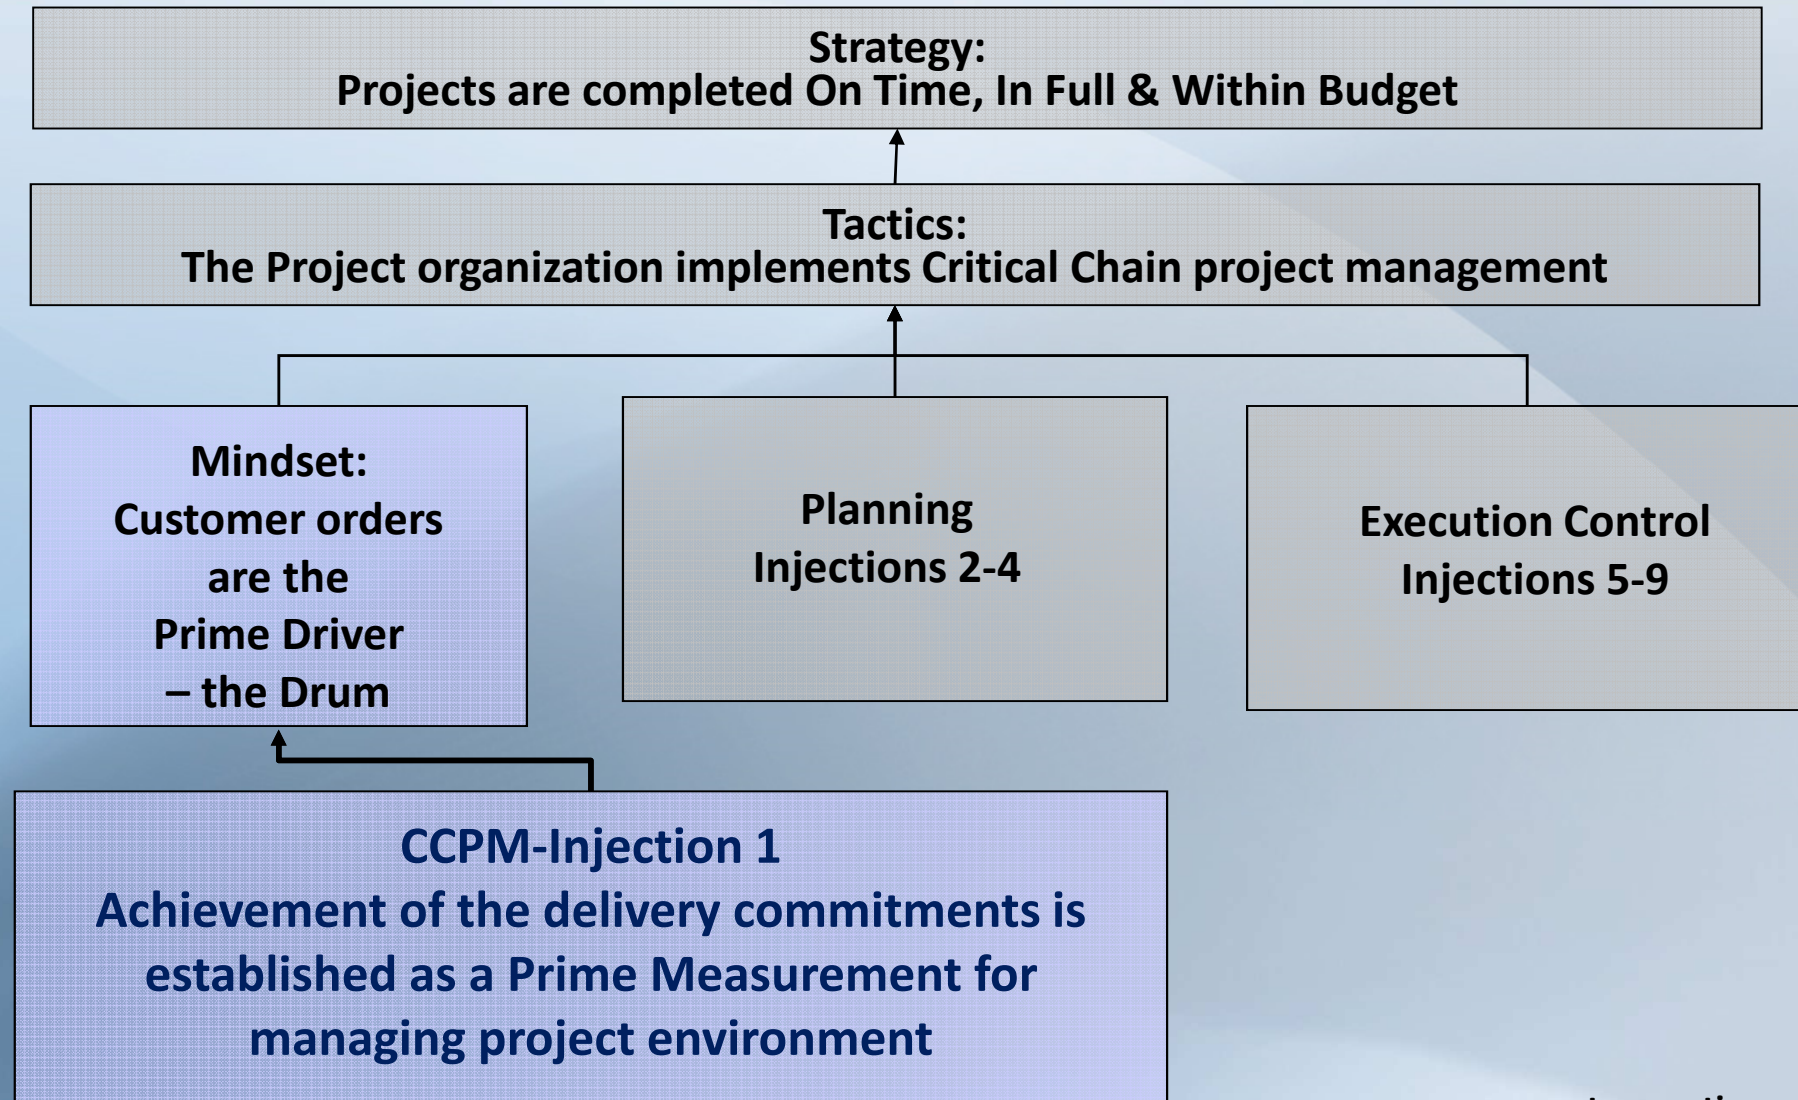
Strategy:
Projects are completed On Time, In Full & Within Budget

Tactics:
The Project organization implements Critical Chain project management

Mindset:
Customer orders are the Prime Driver – the Drum

Planning
Injections 2-4

Execution Control
Injections 5-9

CCPM-Injection 1
Achievement of the delivery commitments is established as a Prime Measurement for managing project environment

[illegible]